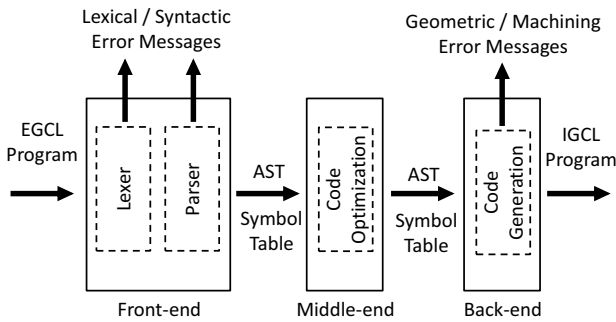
Lexical / Syntactic Error Messages

Geometric / Machining Error Messages

EGCL Program

Lexer

Parser

AST

Symbol Table

Code Optimization

AST

Symbol Table

Code Generation

IGCL Program

Front-end

Middle-end

Back-end